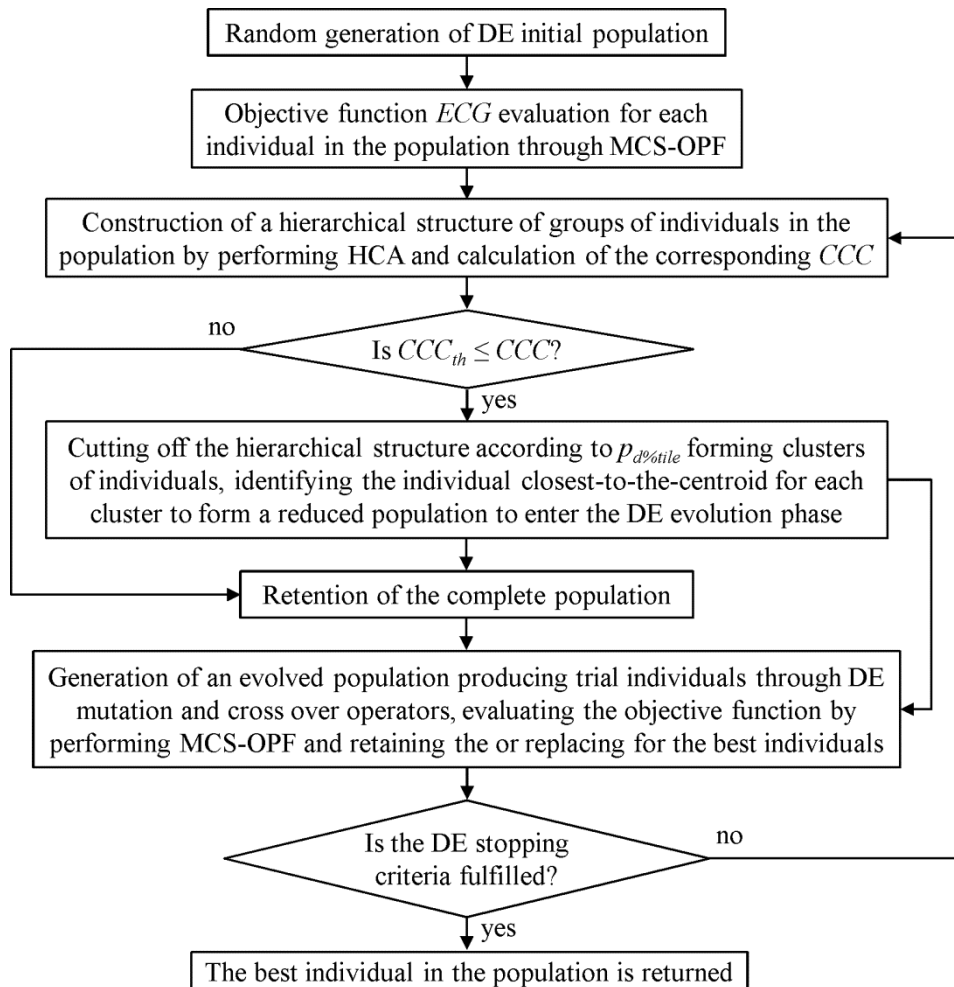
Random generation of DE initial population

Objective function *ECG* evaluation for each individual in the population through MCS-OPF

Construction of a hierarchical structure of groups of individuals in the population by performing HCA and calculation of the corresponding *CCC*

no

Is $CCC_{th} \leq CCC$?

yes

Cutting off the hierarchical structure according to $p_{d\%tile}$ forming clusters of individuals, identifying the individual closest-to-the-centroid for each cluster to form a reduced population to enter the DE evolution phase

Retention of the complete population

Generation of an evolved population producing trial individuals through DE mutation and cross over operators, evaluating the objective function by performing MCS-OPF and retaining the or replacing for the best individuals

no

Is the DE stopping criteria fulfilled?

yes

The best individual in the population is returned